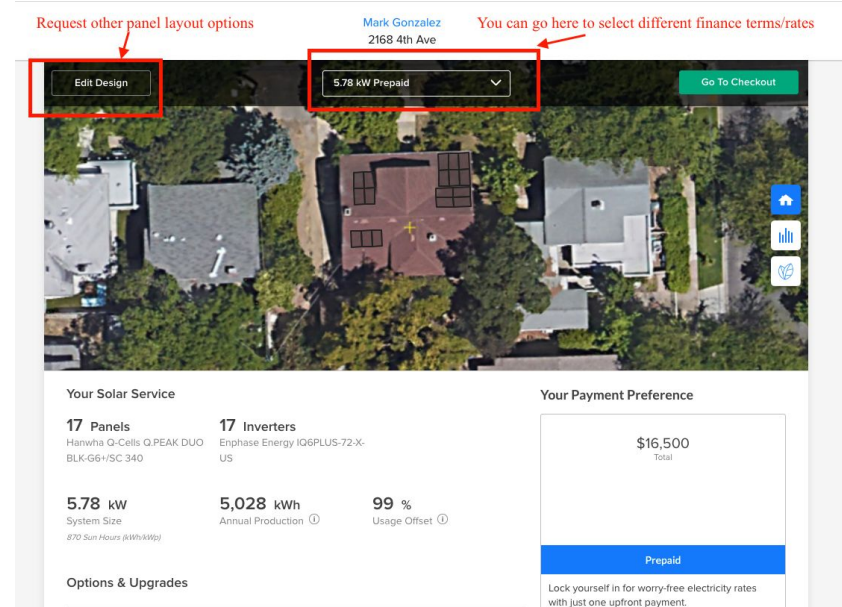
Request other panel layout options

Mark Gonzalez
2168 4th Ave

You can go here to select different finance terms/rates

Edit Design

5.78 kW Prepaid

Go To Checkout

Your Solar Service

17 Panels
Hanwha Q-Cells Q.PEAK DUO BLK-G6+/SC 340

17 Inverters
Enphase Energy IQ6PLUS-72-X-US

5.78 kW
System Size
870 Sun Hours (kWh/kWp)

5,028 kWh
Annual Production ⓘ

99 %
Usage Offset ⓘ

Options & Upgrades

Your Payment Preference

$16,500
Total

Prepaid

Lock yourself in for worry-free electricity rates with just one upfront payment.